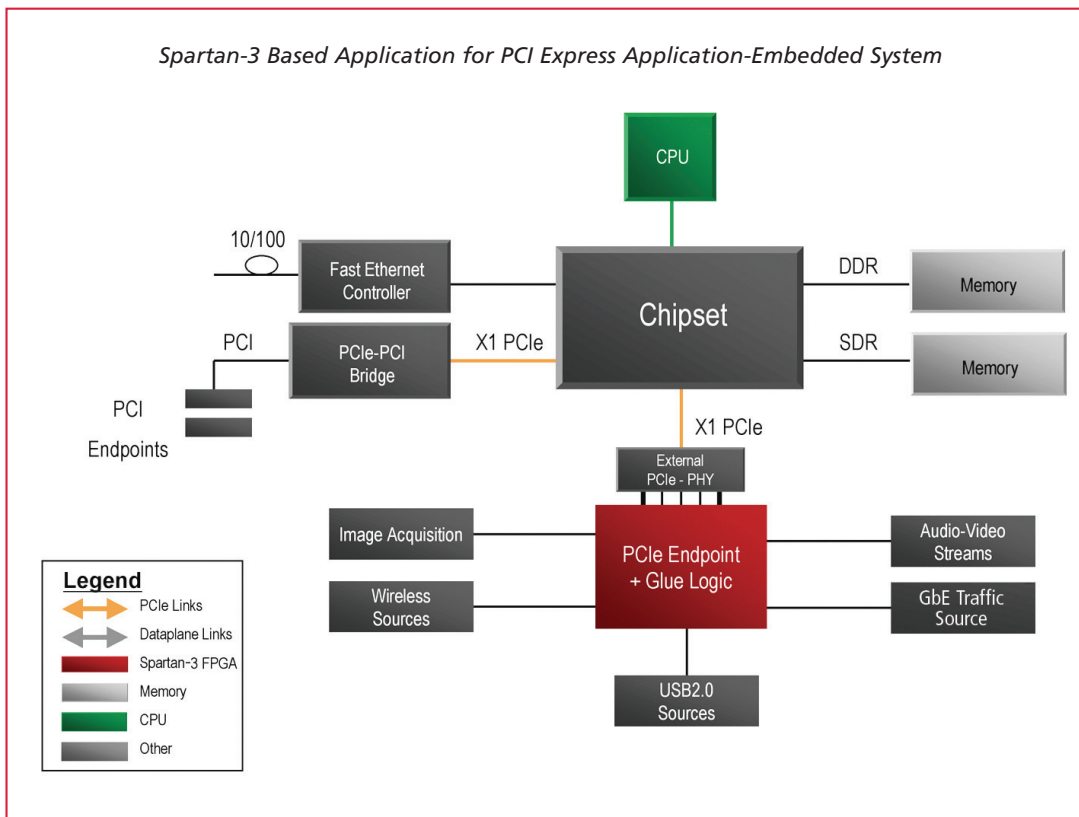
Spartan-3 Based Application for PCI Express Application-Embedded System

CPU

10/100

Fast Ethernet Controller

Chipset

DDR

Memory

PCI

PCIe-PCI Bridge

X1 PCIe

SDR

Memory

PCI

Endpoints

X1 PCIe

External PCIe - PHY

Image Acquisition

PCIe Endpoint + Glue Logic

Audio-Video Streams

Wireless Sources

GbE Traffic Source

USB2.0 Sources

Legend

PCIe Links

Dataplane Links

Spartan-3 FPGA

Memory

CPU

Other